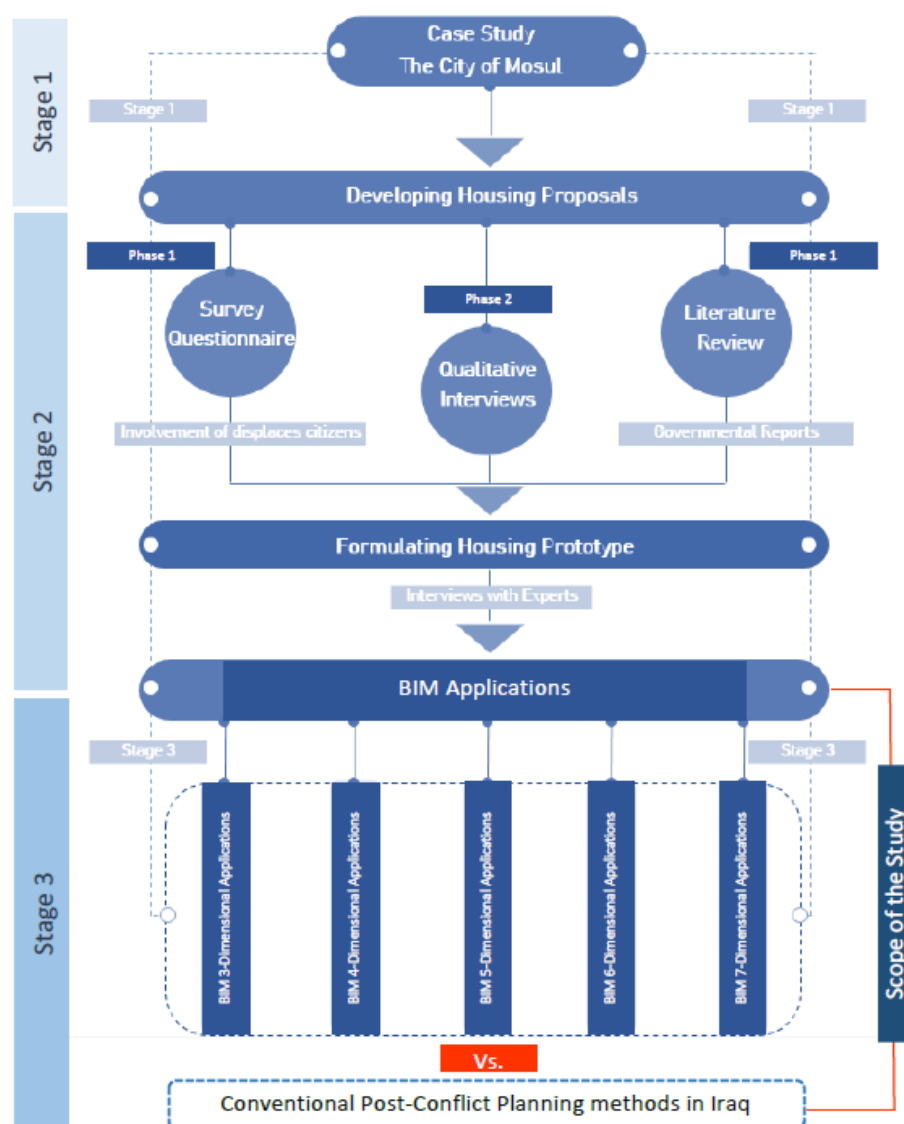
Stage 1

Case Study
The City of Mosul

Stage 1

Stage 1

Stage 2

Developing Housing Proposals

Phase 1

Phase 1

Survey Questionnaire

Phase 2

Literature Review

Qualitative Interviews

Involvement of displaces citizens

Governmental Reports

Formulating Housing Prototype

Interviews with Experts

Stage 3

BIM Applications

Stage 3

Stage 3

BIM 3-Dimensional Applications

BIM 4-Dimensional Applications

BIM 5-Dimensional Applications

BIM 6-Dimensional Applications

BIM 7-Dimensional Applications

Scope of the Study

Vs.

Conventional Post-Conflict Planning methods in Iraq